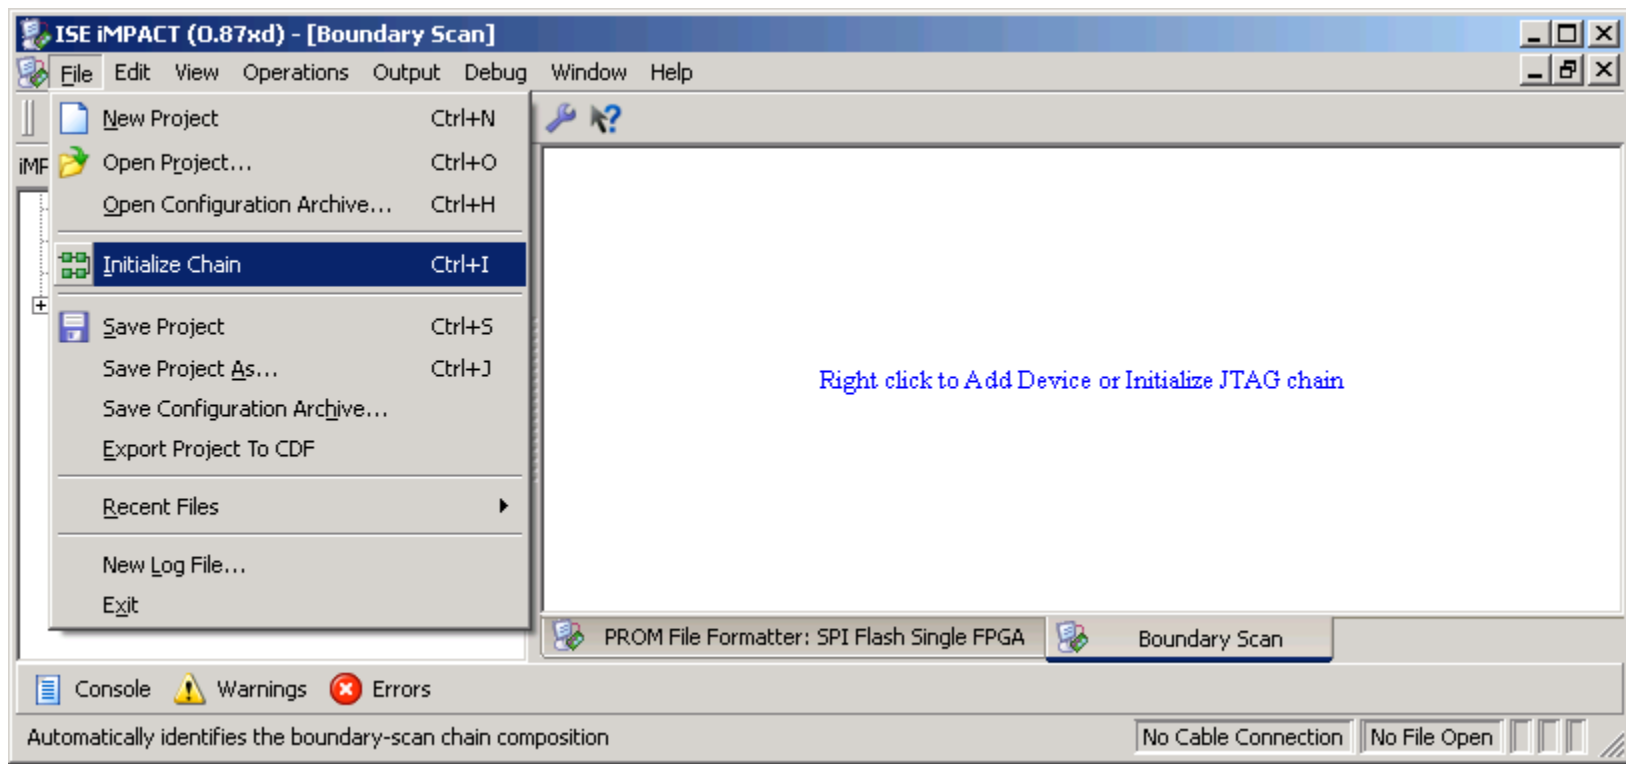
ISE iMPACT (O.87xd) - [Boundary Scan]

File Edit View Operations Output Debug Window Help

iMP

New Project Ctrl+N
Open Project... Ctrl+O
Open Configuration Archive... Ctrl+H
Initialize Chain Ctrl+I
Save Project Ctrl+S
Save Project As... Ctrl+J
Save Configuration Archive...
Export Project To CDF
Recent Files
New Log File...
Exit

Right click to Add Device or Initialize JTAG chain

PROM File Formatter: SPI Flash Single FPGA
Boundary Scan

Console Warnings Errors

Automatically identifies the boundary-scan chain composition
No Cable Connection No File Open